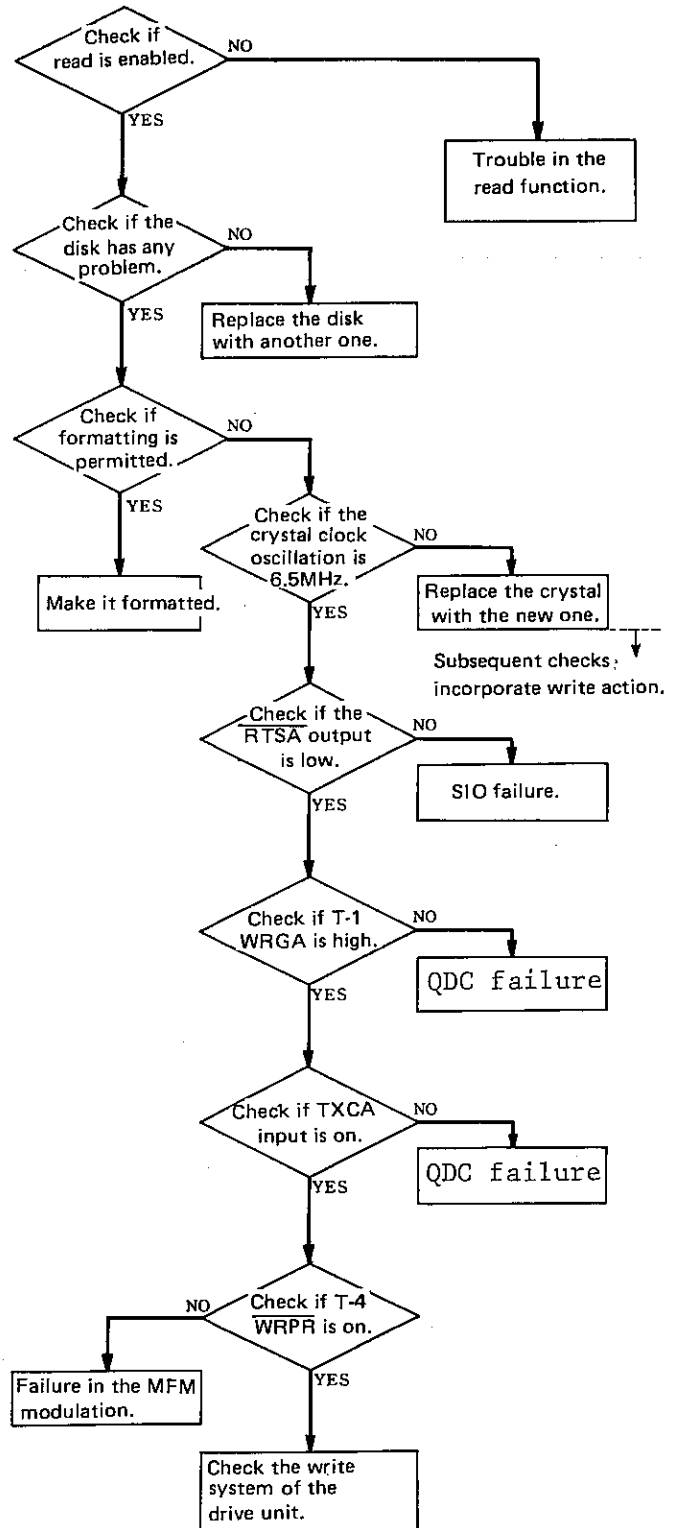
Check if read is enabled.
NO
YES
Trouble in the read function.

Check if the disk has any problem.
NO
YES
Replace the disk with another one.

Check if formatting is permitted.
NO
YES
Make it formatted.

Check if the crystal clock oscillation is 6.5MHz.
NO
YES
Replace the crystal with the new one.

Subsequent checks incorporate write action.

Check if the $\overline{\text{RTSA}}$ output is low.
NO
YES
SIO failure.

Check if T-1 WRGA is high.
NO
YES
QDC failure

Check if TXCA input is on.
NO
YES
QDC failure

Check if T-4 $\overline{\text{WRPR}}$ is on.
NO
YES
Failure in the MFM modulation.

Check the write system of the drive unit.